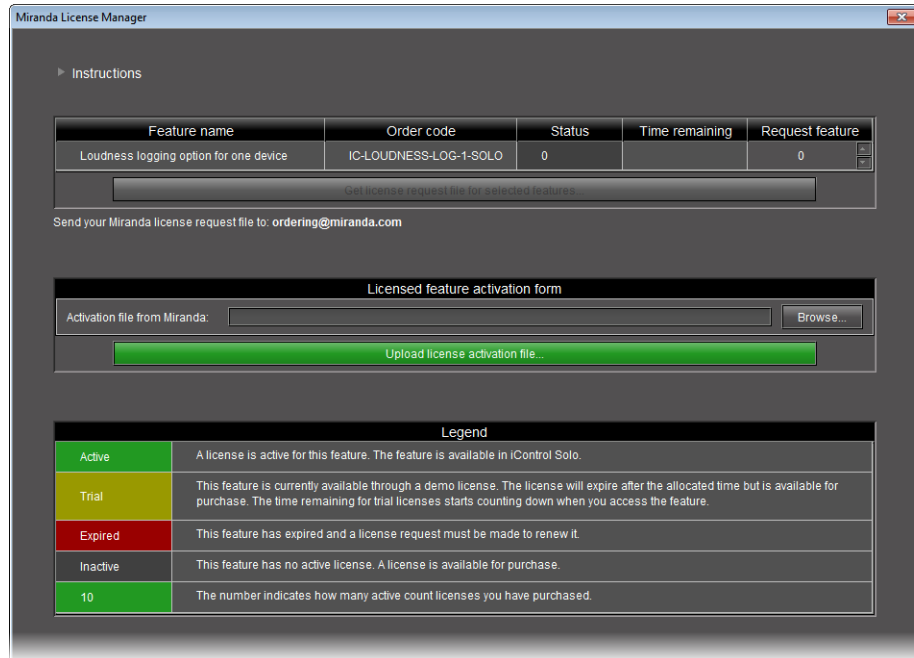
Miranda License Manager

Instructions

| Feature name | Order code | Status | Time remaining | Request feature |
|---|---|---|---|---|
| Loudness logging option for one device | IC-LOUDNESS-LOG-1-SOLO | 0 | | 0 |

Get license request file for selected features...

Send your Miranda license request file to: ordering@miranda.com

Licensed feature activation form

Activation file from Miranda: Browse...

Upload license activation file...

Legend

| | |
|---|---|
| Active | A license is active for this feature. The feature is available in iControl Solo. |
| Trial | This feature is currently available through a demo license. The license will expire after the allocated time but is available for purchase. The time remaining for trial licenses starts counting down when you access the feature. |
| Expired | This feature has expired and a license request must be made to renew it. |
| Inactive | This feature has no active license. A license is available for purchase. |
| 10 | The number indicates how many active count licenses you have purchased. |